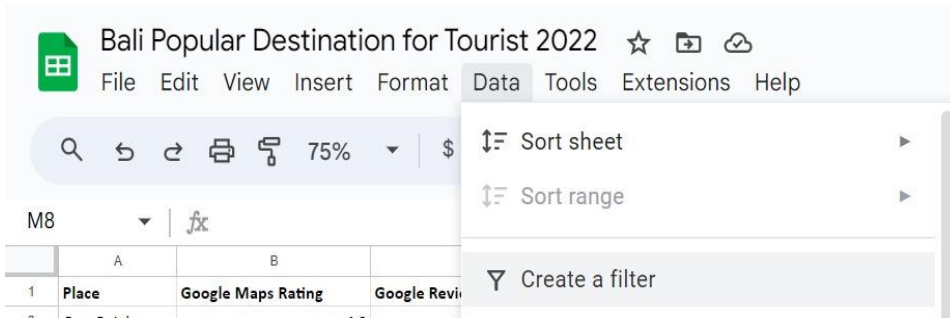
Bali Popular Destination for Tourist 2022

File Edit View Insert Format Data Tools Extensions Help

75% $

Sort sheet

Sort range

M8 fx

Create a filter

| | A | B | |
|---|---|---|---|
| 1 | Place | Google Maps Rating | Google Revi |